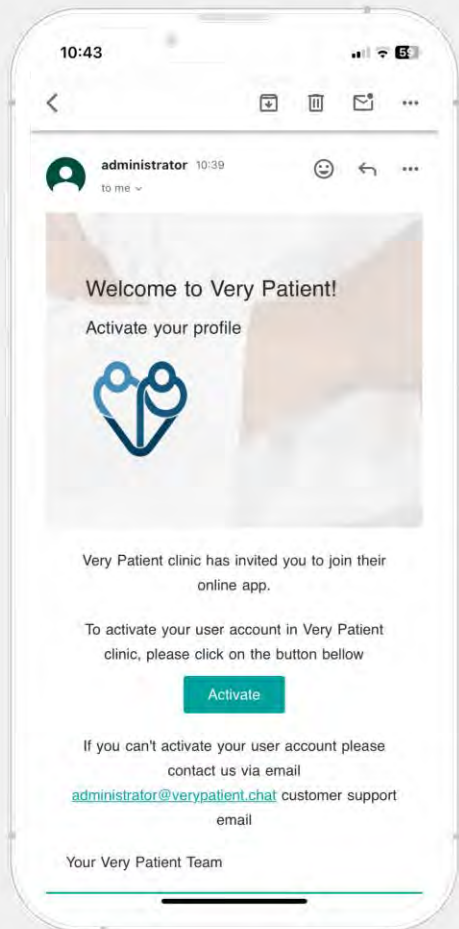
10:43

59

administrator 10:39

to me

Welcome to Very Patient!

Activate your profile

Very Patient clinic has invited you to join their online app.

To activate your user account in Very Patient clinic, please click on the button bellow

Activate

If you can't activate your user account please contact us via email administrator@verypatient.chat customer support email

Your Very Patient Team